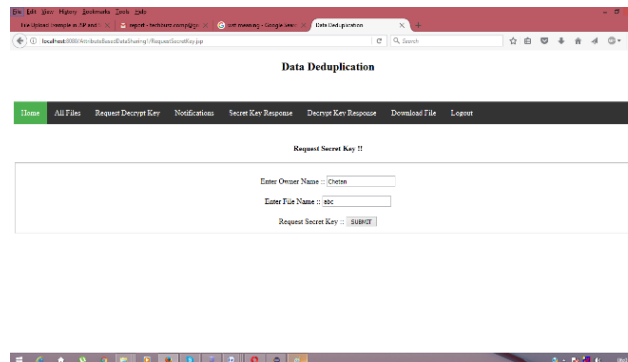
File Edit View History Bookmarks Tools Help

File Upload Example in JSP and | report - techstarz.com/j | ssrt meaning - Google Sear | Data Deduplication

localhost:8080/AttributeBasedDataSharing1/RequestSecretKey.jsp

Search

Data Deduplication

Home | All Files | Request Decrypt Key | Notifications | Secret Key Response | Decrypt Key Response | Download File | Logout

Request Secret Key !!

Enter Owner Name :: Chetan

Enter File Name :: abc

Request Secret Key :: SUBMIT